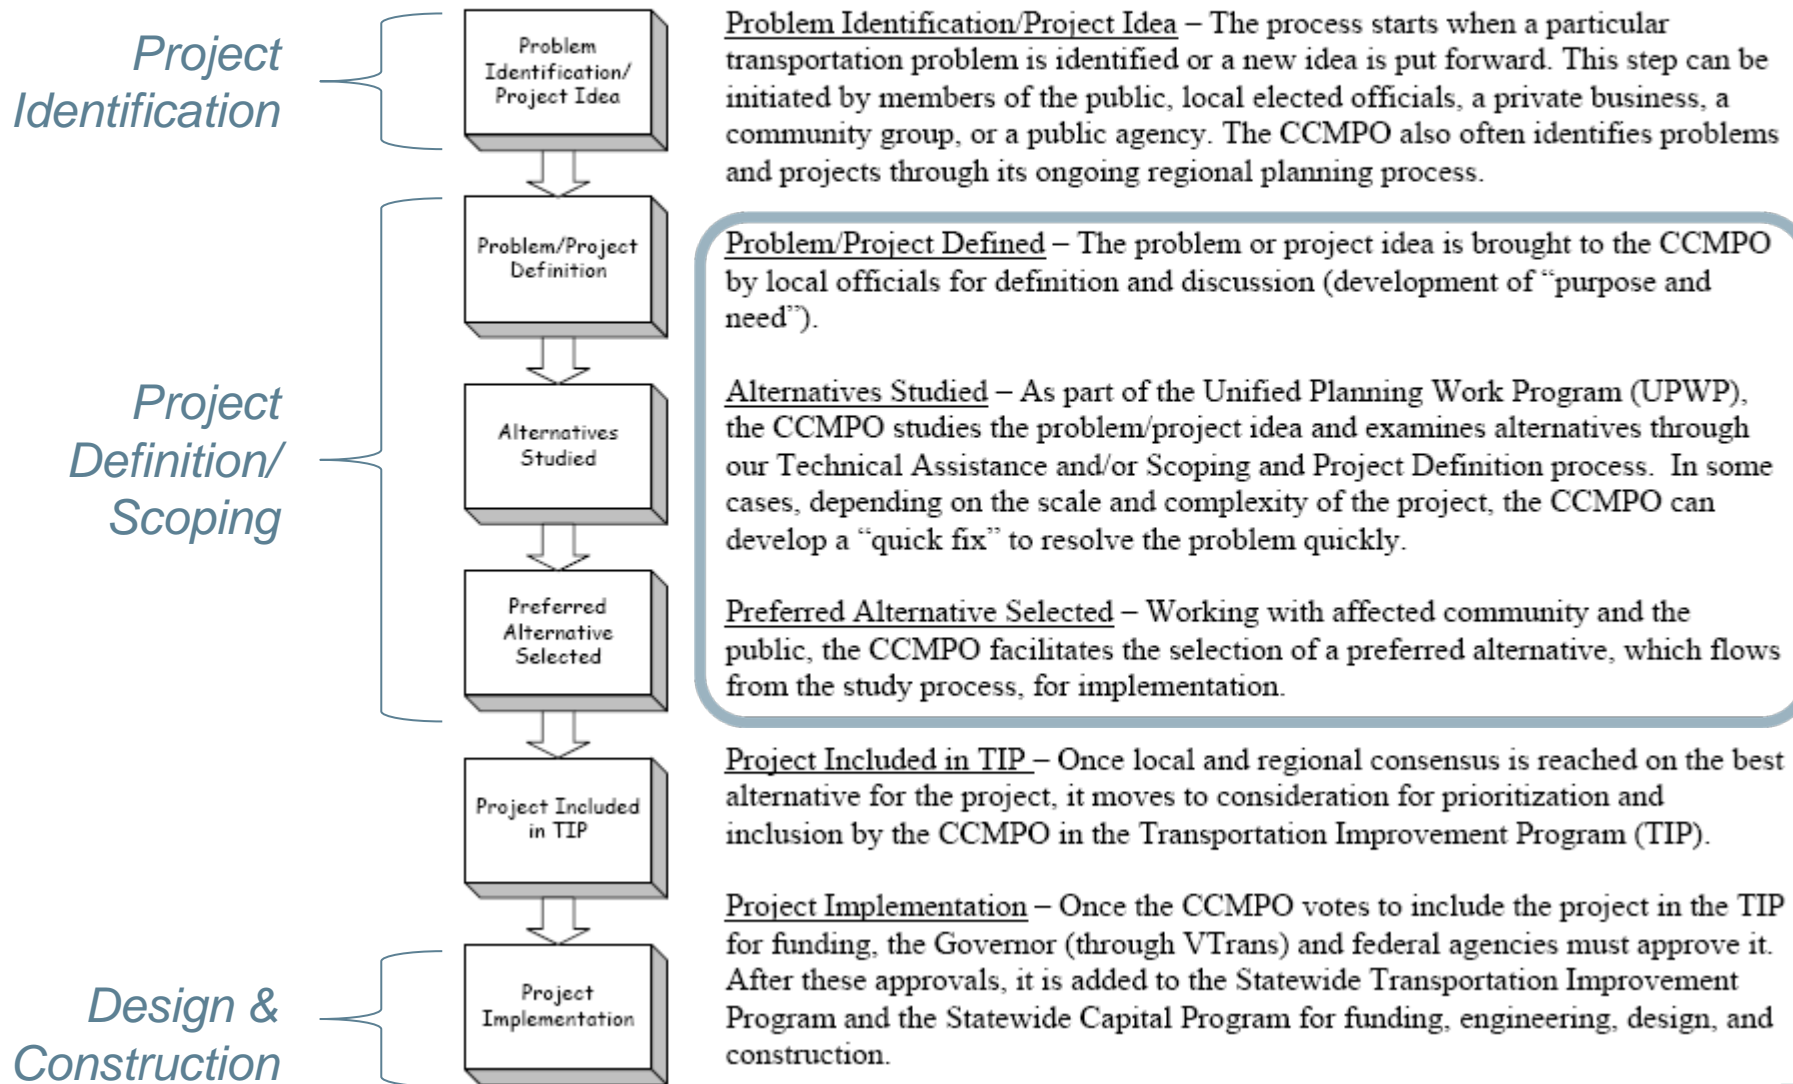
Project Identification

Project Definition/ Scoping

Design & Construction

Problem Identification/ Project Idea

Problem/Project Definition

Alternatives Studied

Preferred Alternative Selected

Project Included in TIP

Project Implementation

Problem Identification/Project Idea – The process starts when a particular transportation problem is identified or a new idea is put forward. This step can be initiated by members of the public, local elected officials, a private business, a community group, or a public agency. The CCMPO also often identifies problems and projects through its ongoing regional planning process.

Problem/Project Defined – The problem or project idea is brought to the CCMPO by local officials for definition and discussion (development of "purpose and need").

Alternatives Studied – As part of the Unified Planning Work Program (UPWP), the CCMPO studies the problem/project idea and examines alternatives through our Technical Assistance and/or Scoping and Project Definition process. In some cases, depending on the scale and complexity of the project, the CCMPO can develop a "quick fix" to resolve the problem quickly.

Preferred Alternative Selected – Working with affected community and the public, the CCMPO facilitates the selection of a preferred alternative, which flows from the study process, for implementation.

Project Included in TIP – Once local and regional consensus is reached on the best alternative for the project, it moves to consideration for prioritization and inclusion by the CCMPO in the Transportation Improvement Program (TIP).

Project Implementation – Once the CCMPO votes to include the project in the TIP for funding, the Governor (through VTrans) and federal agencies must approve it. After these approvals, it is added to the Statewide Transportation Improvement Program and the Statewide Capital Program for funding, engineering, design, and construction.